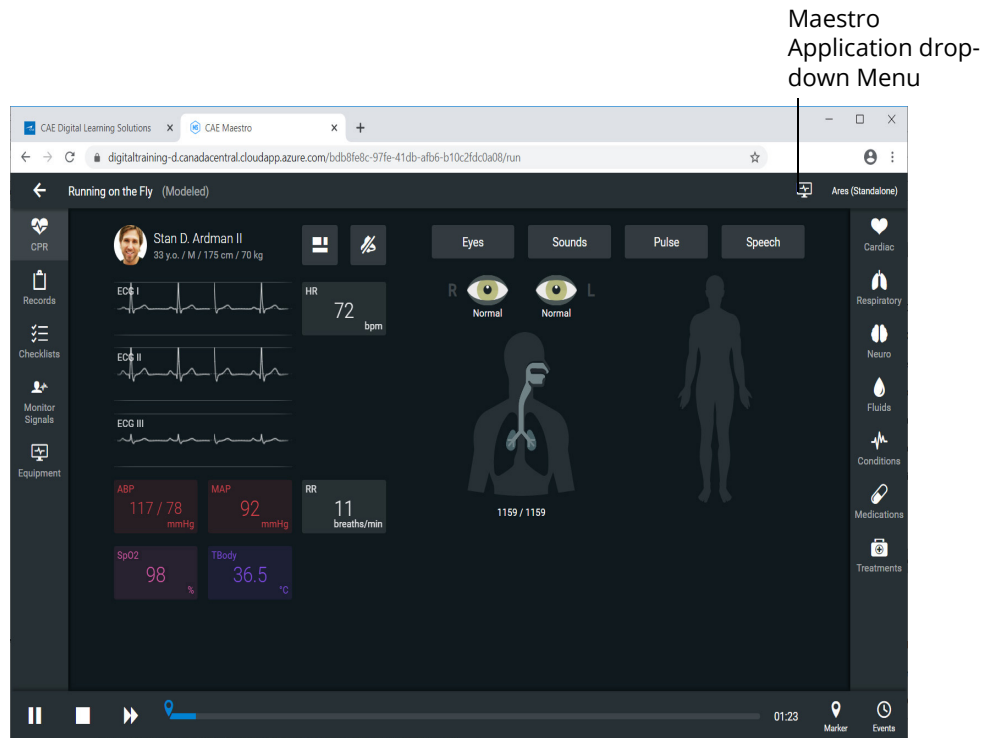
Maestro Application drop-down Menu

CAE Digital Learning Solutions × CAE Maestro × +

digitraining-d.canadacentral.cloudapp.azure.com/bdb8fe8c-97fe-41db-afb6-b10c2fdc0a08/run

Running on the Fly (Modeled)

Ares (Standalone)

CPR
Records
Checklists
Monitor Signals
Equipment

Stan D. Ardman II
33 y.o. / M / 175 cm / 70 kg

ECG I
ECG II
ECG III

HR
72
bpm

ABP
117 / 78
mmHg

MAP
92
mmHg

RR
11
breaths/min

SpO2
98
%

TBody
36.5
°C

Eyes
Sounds
Pulse
Speech

R
L
Normal
Normal

1159 / 1159

Cardiac
Respiratory
Neuro
Fluids
Conditions
Medications
Treatments

01:23
Marker
Events